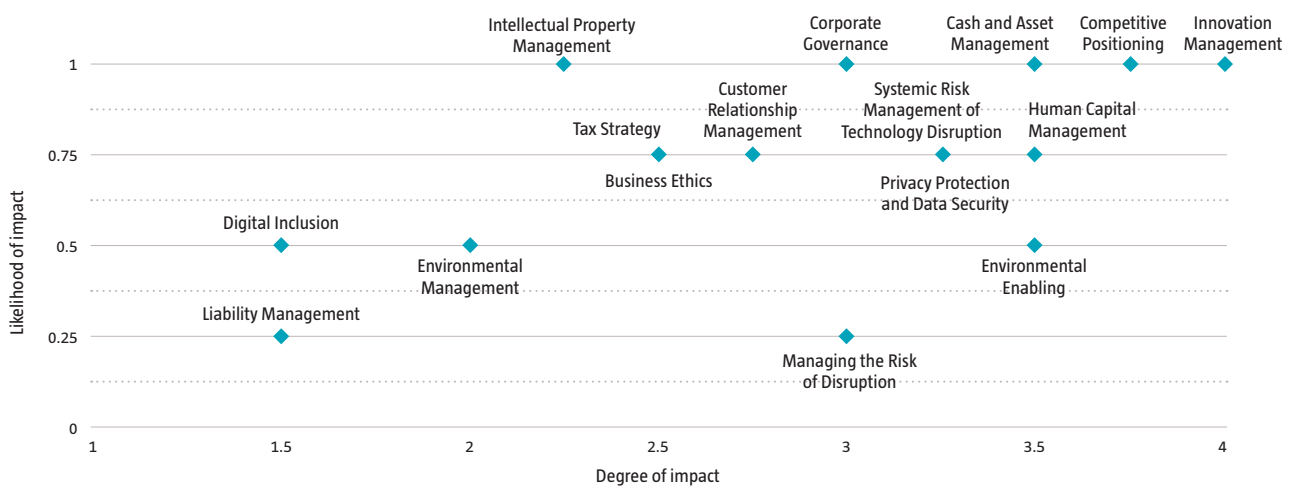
Intellectual Property Management

Corporate Governance

Cash and Asset Management

Competitive Positioning

Innovation Management

Customer Relationship Management

Systemic Risk Management of Technology Disruption

Human Capital Management

Tax Strategy

Business Ethics

Privacy Protection and Data Security

Digital Inclusion

Environmental Management

Environmental Enabling

Liability Management

Managing the Risk of Disruption

Likelihood of impact

1
0.75
0.5
0.25
0

1
1.5
2
2.5
3
3.5
4

Degree of impact